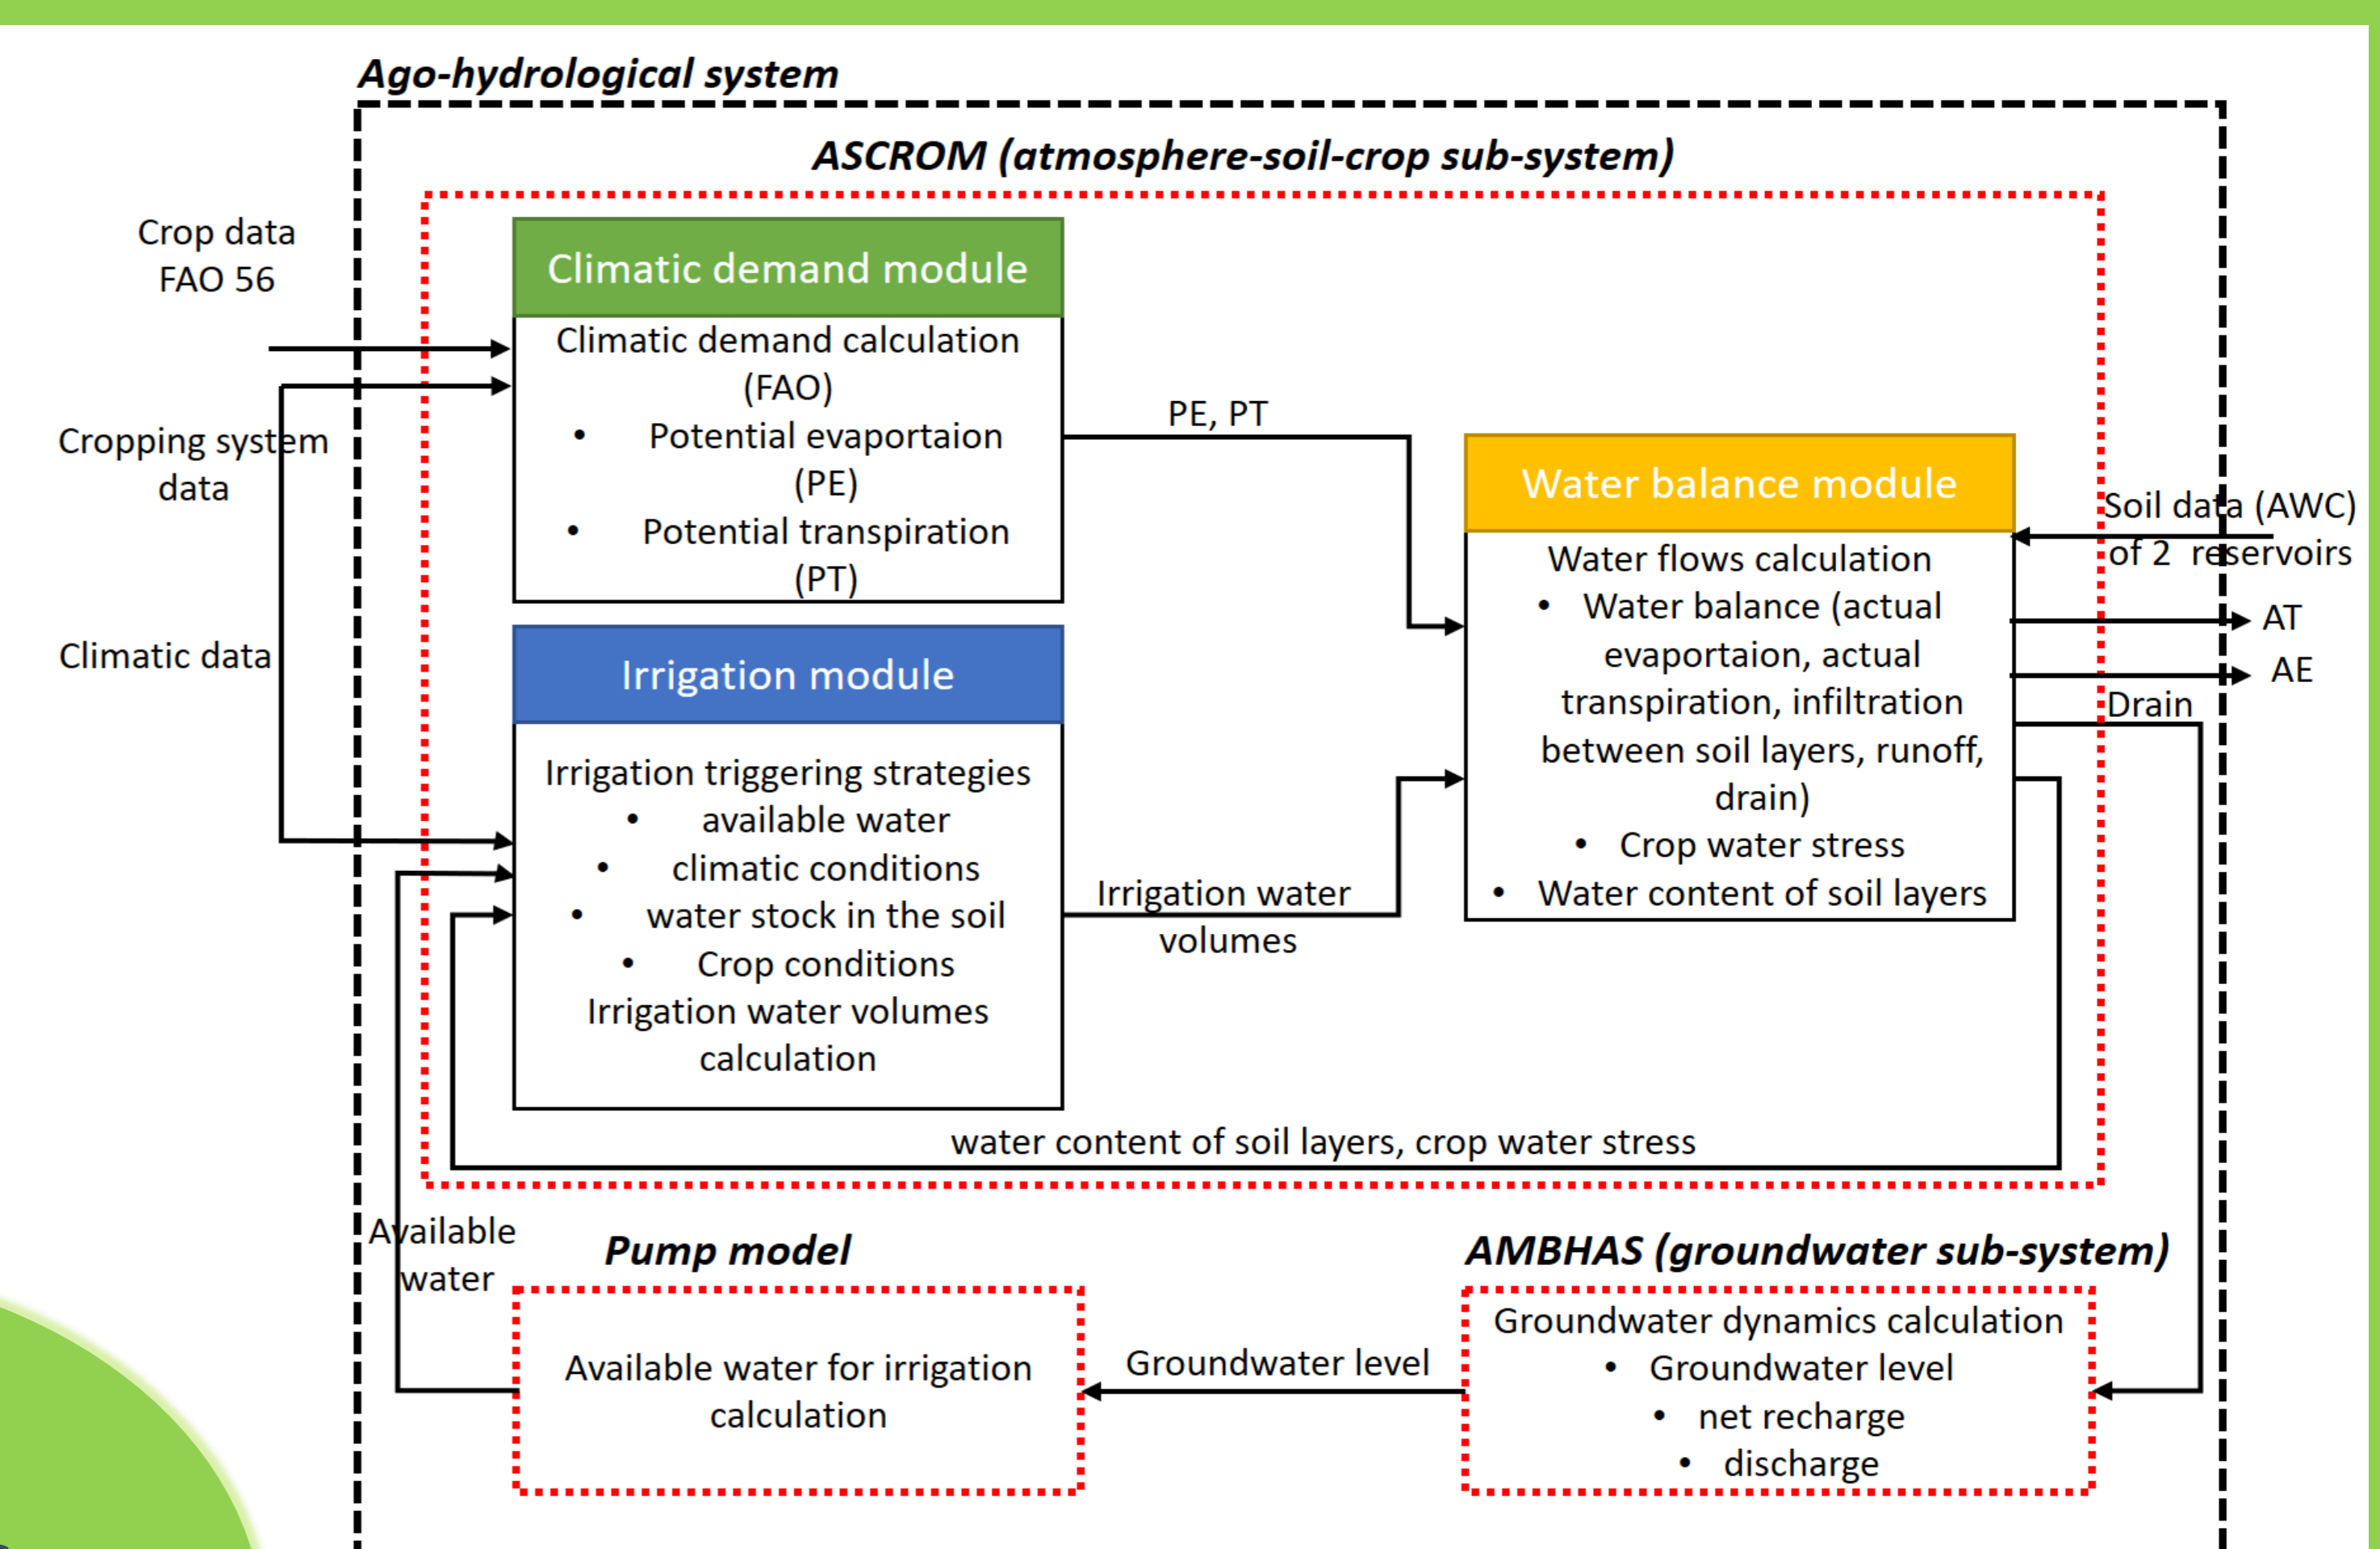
Ago-hydrological system

ASCROM (atmosphere-soil-crop sub-system)

Crop data
FAO 56

Cropping system data

Climatic data

Climatic demand module

Climatic demand calculation (FAO)
• Potential evaportaion (PE)
• Potential transpiration (PT)

PE, PT

Water balance module

Water flows calculation
• Water balance (actual evaportaion, actual transpiration, infiltration between soil layers, runoff, drain)
• Crop water stress
• Water content of soil layers

Soil data (AWC) of 2 reservoirs

AT

AE

Drain

Irrigation module

Irrigation triggering strategies
• available water
• climatic conditions
• water stock in the soil
• Crop conditions
Irrigation water volumes calculation

Irrigation water volumes

water content of soil layers, crop water stress

Available water

Pump model

Available water for irrigation calculation

Groundwater level

AMBHAS (groundwater sub-system)

Groundwater dynamics calculation
• Groundwater level
• net recharge
• discharge